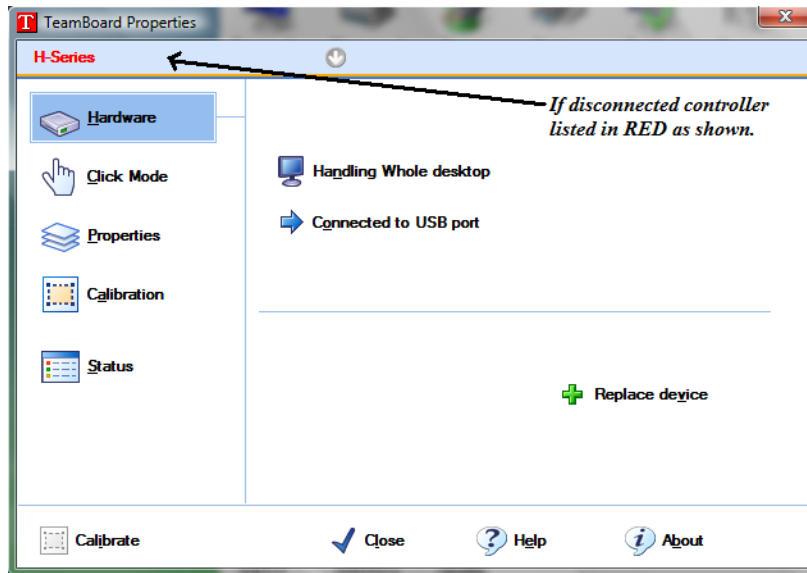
T TeamBoard Properties

H-Series

If disconnected controller listed in RED as shown.

Hardware

Click Mode

Properties

Calibration

Status

Handling Whole desktop

Connected to USB port

Replace device

Calibrate

Close

Help

About